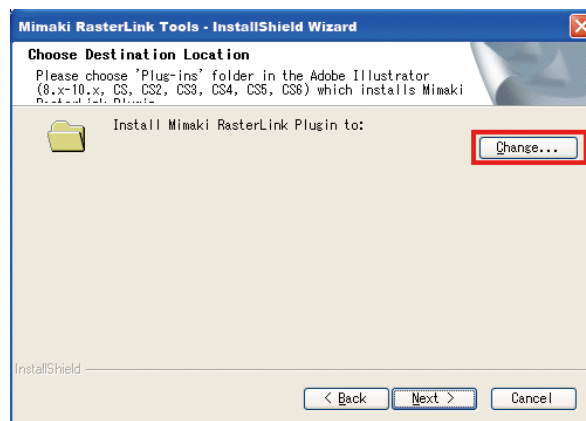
Mimaki RasterLink Tools - InstallShield Wizard

Choose Destination Location

Please choose 'Plug-ins' folder in the Adobe Illustrator (8.x-10.x, CS, CS2, CS3, CS4, CS5, CS6) which installs Mimaki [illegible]

Install Mimaki RasterLink Plugin to:

Change...

InstallShield

< Back

Next >

Cancel